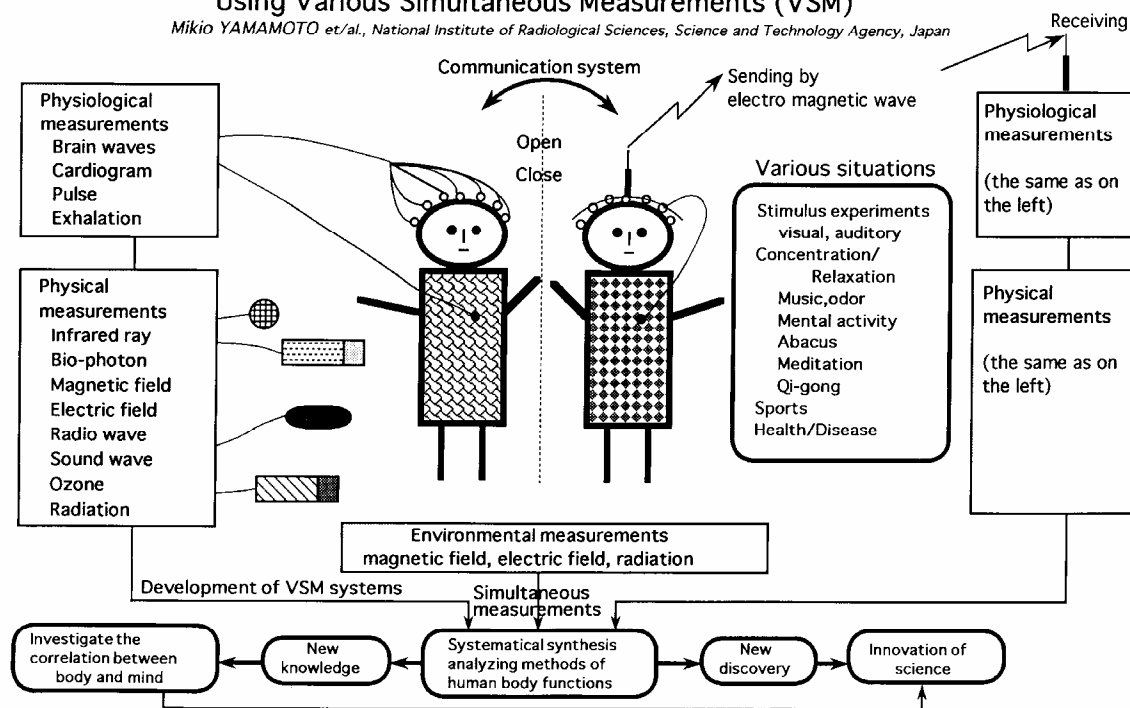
Using Various Simultaneous Measurements (VSM)
Mikio YAMAMOTO et/al., National Institute of Radiological Sciences, Science and Technology Agency, Japan

Receiving

Communication system

Sending by electro magnetic wave

Physiological measurements
Brain waves
Cardiogram
Pulse
Exhalation

Open
Close

Various situations

Stimulus experiments
visual, auditory
Concentration/
Relaxation
Music,odor
Mental activity
Abacus
Meditation
Qi-gong
Sports
Health/Disease

Physiological measurements

(the same as on the left)

Physical measurements
Infrared ray
Bio-photon
Magnetic field
Electric field
Radio wave
Sound wave
Ozone
Radiation

Physical measurements

(the same as on the left)

Environmental measurements
magnetic field, electric field, radiation

Development of VSM systems

Simultaneous measurements

Investigate the correlation between body and mind

New knowledge

Systematical synthesis analyzing methods of human body functions

New discovery

Innovation of science